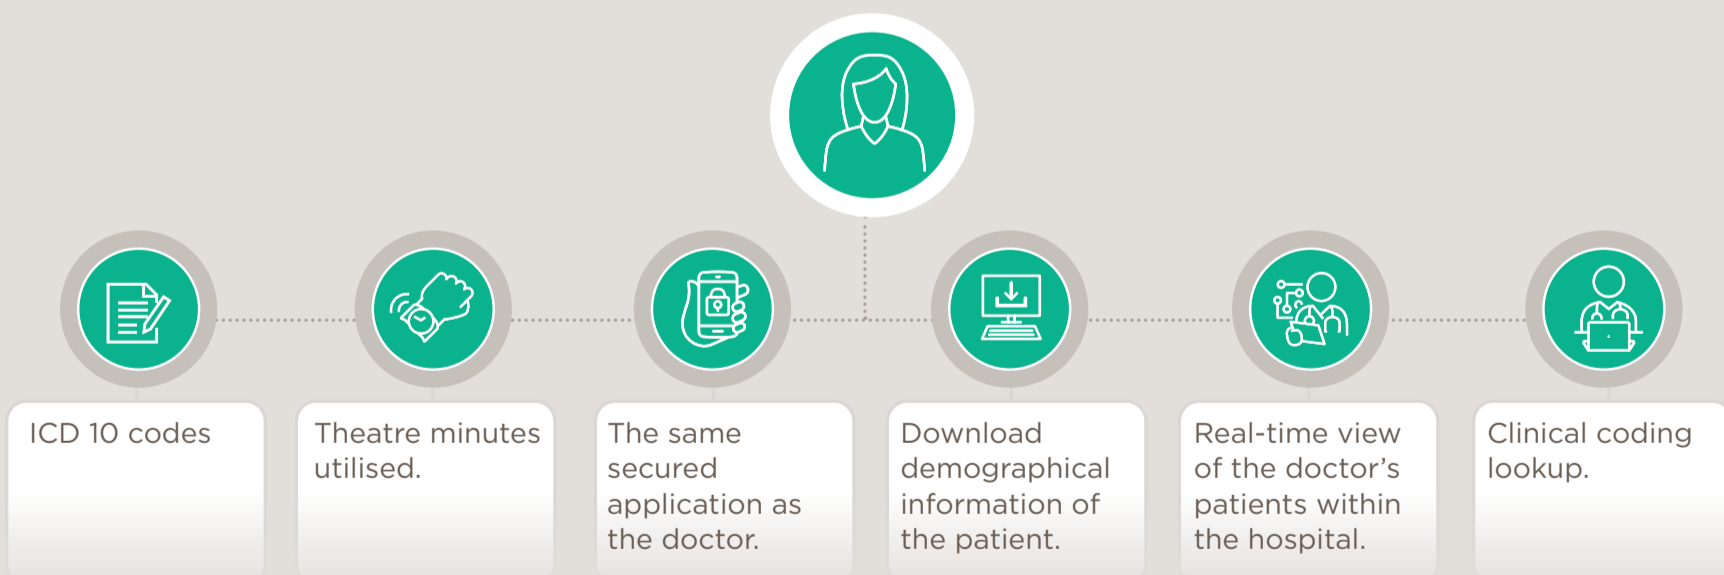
ICD 10 codes

Theatre minutes utilised.

The same secured application as the doctor.

Download demographical information of the patient.

Real-time view of the doctor's patients within the hospital.

Clinical coding lookup.